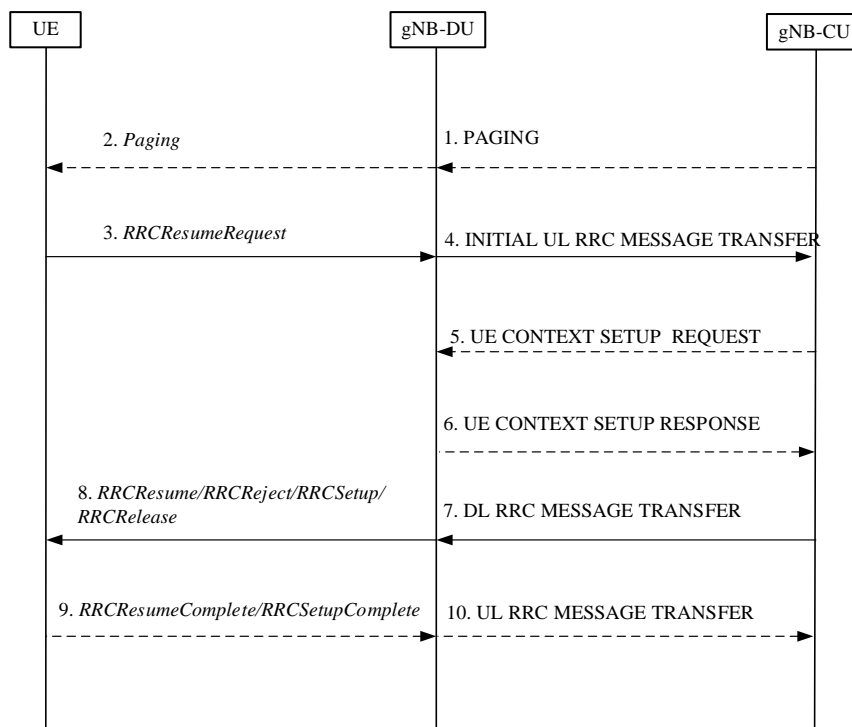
UE

gNB-DU

gNB-CU

2. *Paging*

1. PAGING

3. *RRCResumeRequest*

4. INITIAL UL RRC MESSAGE TRANSFER

5. UE CONTEXT SETUP REQUEST

6. UE CONTEXT SETUP RESPONSE

8. *RRCResume/RRCReject/RRCSetup/ RRCRelease*

7. DL RRC MESSAGE TRANSFER

9. *RRCResumeComplete/RRCSetupComplete*

10. UL RRC MESSAGE TRANSFER